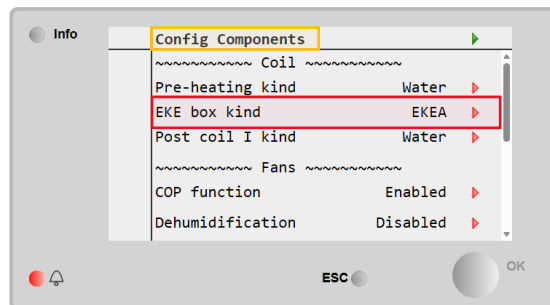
Info

Config Components

~~~~~~~~~~ Coil ~~~~~~~~~~

Pre-heating kind Water

EKE box kind EKEA

Post coil I kind Water

~~~~~~~~~~ Fans ~~~~~~~~~~

COP function Enabled

Dehumidification Disabled

ESC

OK